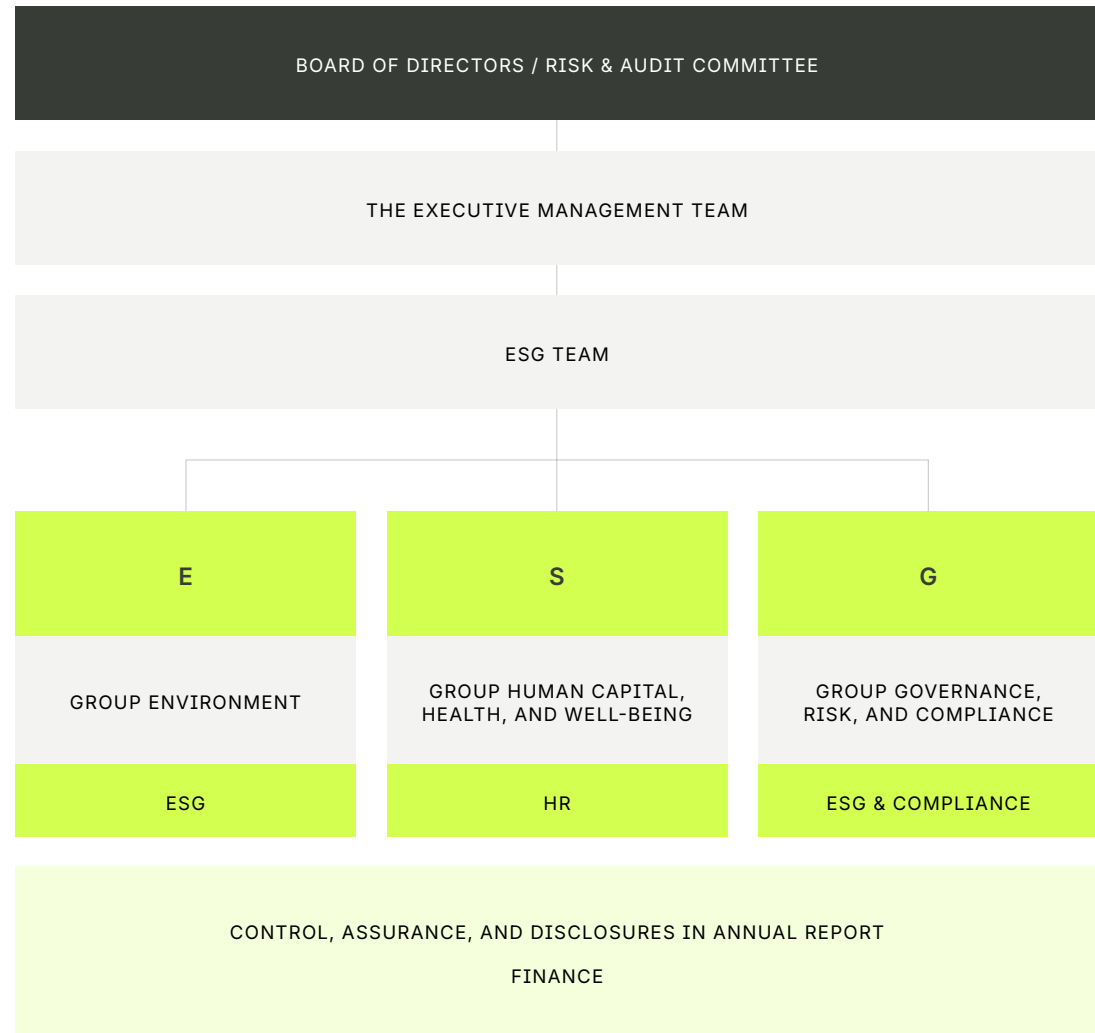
BOARD OF DIRECTORS / RISK & AUDIT COMMITTEE

THE EXECUTIVE MANAGEMENT TEAM

ESG TEAM

E

GROUP ENVIRONMENT

ESG

S

GROUP HUMAN CAPITAL, HEALTH, AND WELL-BEING

HR

G

GROUP GOVERNANCE, RISK, AND COMPLIANCE

ESG & COMPLIANCE

CONTROL, ASSURANCE, AND DISCLOSURES IN ANNUAL REPORT

FINANCE